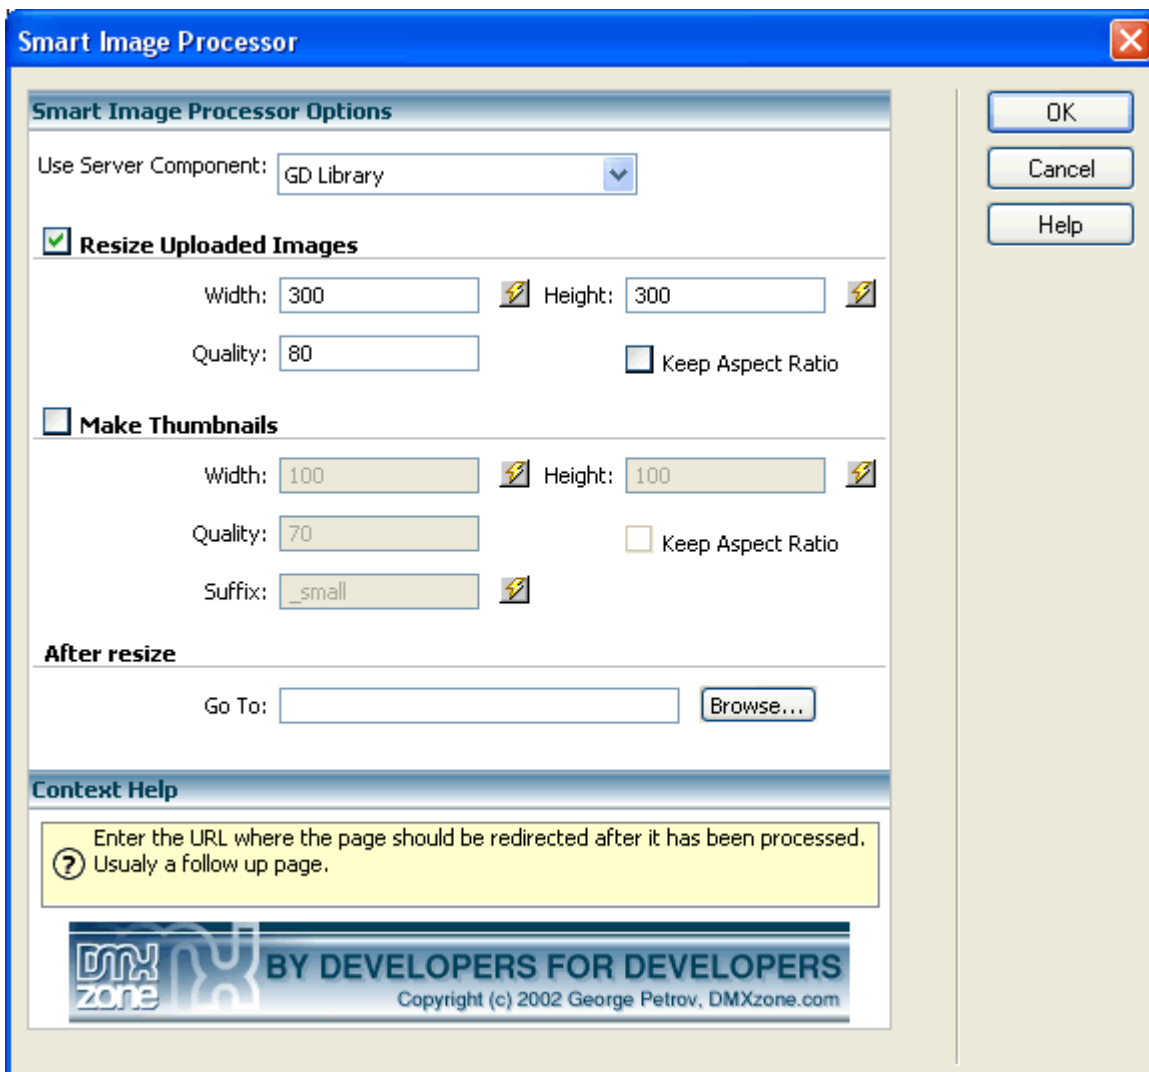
Smart Image Processor

Smart Image Processor Options

Use Server Component: GD Library

Resize Uploaded Images

Width: 300 Height: 300

Quality: 80 Keep Aspect Ratio

Make Thumbnails

Width: 100 Height: 100

Quality: 70 Keep Aspect Ratio

Suffix: _small

After resize

Go To: Browse...

Context Help

Enter the URL where the page should be redirected after it has been processed. Usualy a follow up page.

DMX zone BY DEVELOPERS FOR DEVELOPERS
Copyright (c) 2002 George Petrov, DMXzone.com

OK
Cancel
Help